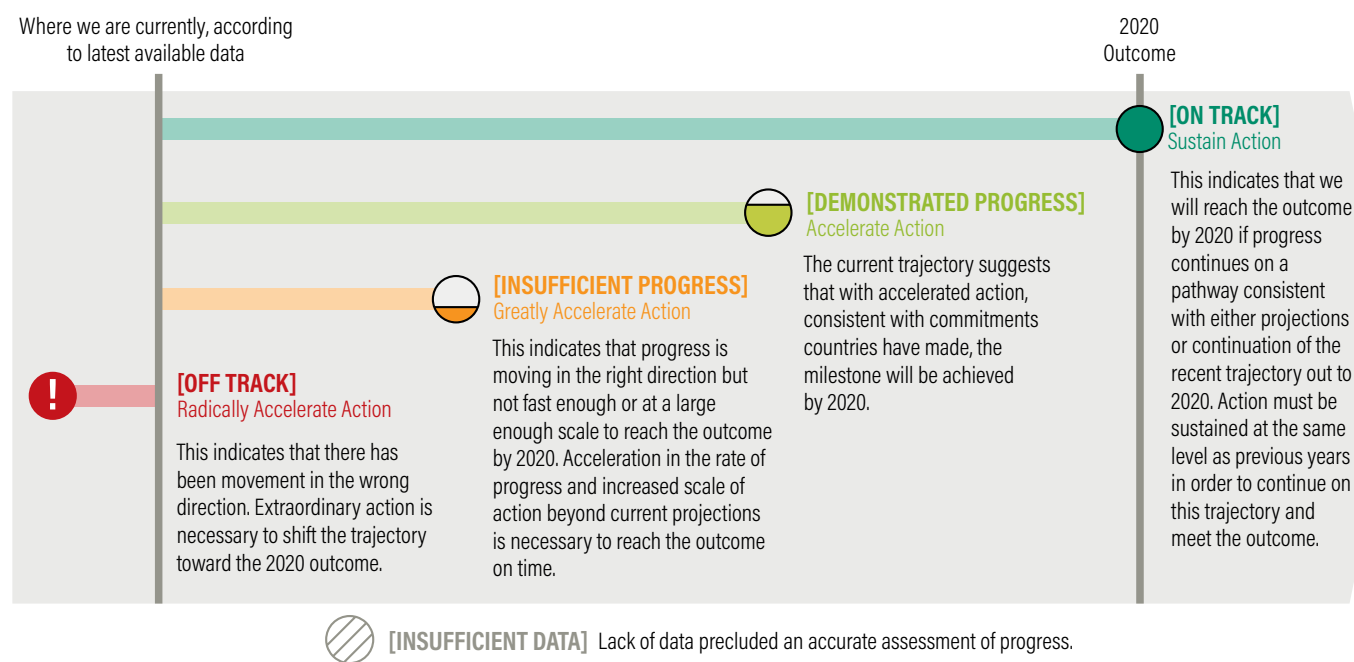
Where we are currently, according to latest available data

2020 Outcome

[ON TRACK]
Sustain Action

This indicates that we will reach the outcome by 2020 if progress continues on a pathway consistent with either projections or continuation of the recent trajectory out to 2020. Action must be sustained at the same level as previous years in order to continue on this trajectory and meet the outcome.

[DEMONSTRATED PROGRESS]
Accelerate Action

The current trajectory suggests that with accelerated action, consistent with commitments countries have made, the milestone will be achieved by 2020.

[INSUFFICIENT PROGRESS]
Greatly Accelerate Action

This indicates that progress is moving in the right direction but not fast enough or at a large enough scale to reach the outcome by 2020. Acceleration in the rate of progress and increased scale of action beyond current projections is necessary to reach the outcome on time.

[OFF TRACK]
Radically Accelerate Action

This indicates that there has been movement in the wrong direction. Extraordinary action is necessary to shift the trajectory toward the 2020 outcome.

[INSUFFICIENT DATA] Lack of data precluded an accurate assessment of progress.